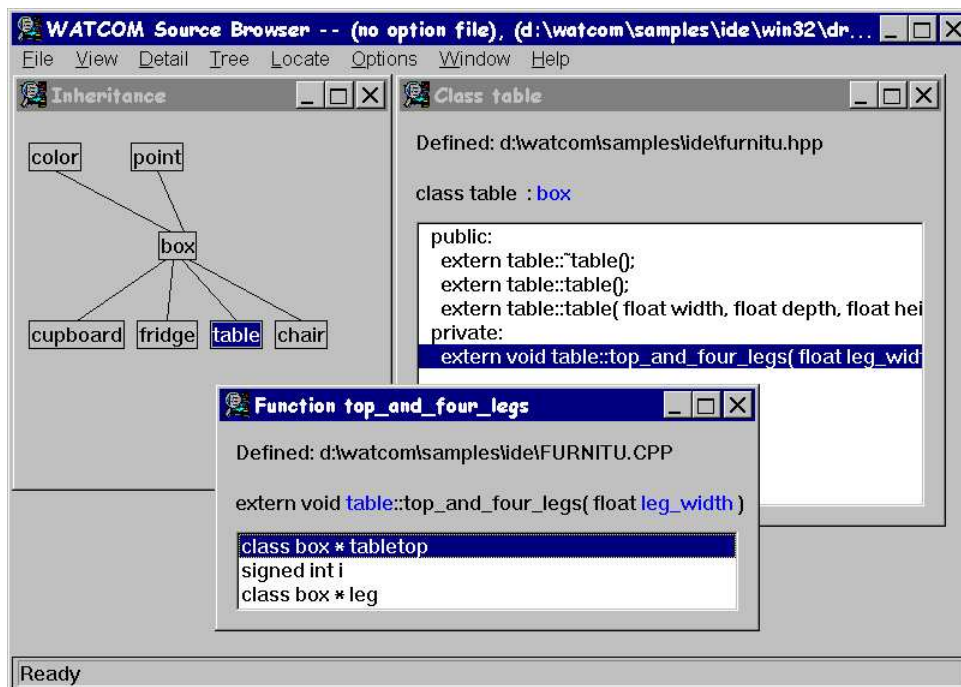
WATCOM Source Browser -- (no option file), (d:\watcom\samples\ide\win32\dr...

File View Detail Tree Locate Options Window Help

Inheritance

color point

box

cupboard fridge table chair

Class table

Defined: d:\watcom\samples\ide\furnitu.hpp

class table : box

public:
extern table::˜table();
extern table::table();
extern table::table( float width, float depth, float hei
private:
extern void table::top_and_four_legs( float leg_widt

Function top_and_four_legs

Defined: d:\watcom\samples\ide\FURNITU.CPP

extern void table::top_and_four_legs( float leg_width )

class box * tabletop
signed int i
class box * leg

Ready